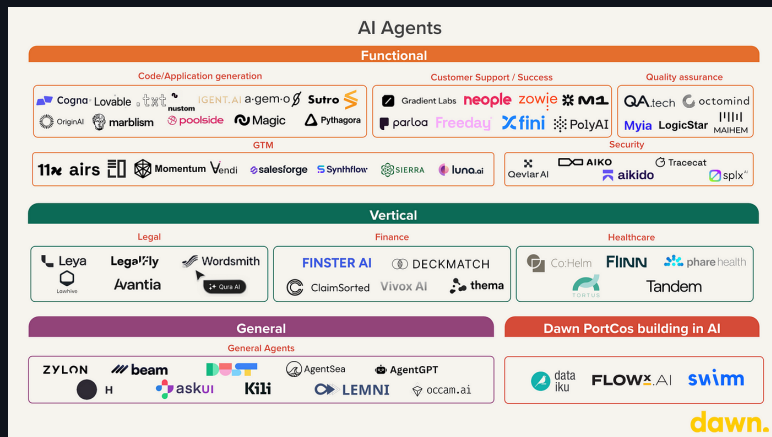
AI Agents

Functional

Code/Application generation

Cogna Lovable .txt nustom IGENT.AI a·gem·o Sutro OriginAI marblism poolside Magic Pythagora

Customer Support / Success

Gradient Labs neople zowie M1 parloa Freeday fini PolyAI

Quality assurance

QA.tech octomind Myia LogicStar MAIHEM

GTM

11x airs Momentum Vendi salesforge Synthflow SIERRA luna.ai

Security

Qevlar AI AIKO Tracecat aikido splx

Vertical

Legal

Leya Legalfly Wordsmith Lawhive Avantia Qura AI

Finance

FINSTER AI DECKMATCH ClaimSorted Vivox AI thema

Healthcare

Co:Helm FLINN phare health TORTUS Tandem

General

General Agents

ZYLON beam AgentSea AgentGPT H askui Kili LEMNI occam.ai

Dawn PortCos building in AI

data iku FLOWX.AI swim

dawn.